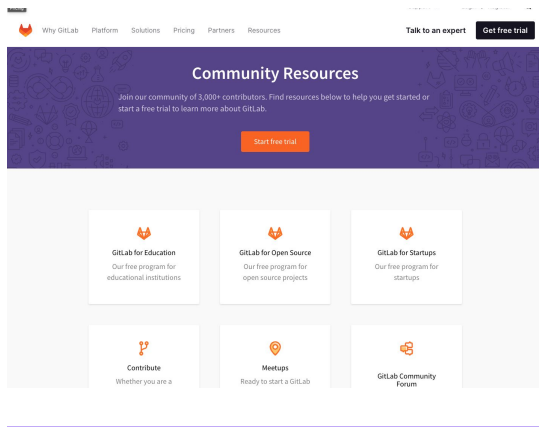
Why GitLab Platform Solutions Pricing Partners Resources

Talk to an expert

Get free trial

Community Resources

Join our community of 3,000+ contributors. Find resources below to help you get started or start a free trial to learn more about GitLab.

Start free trial

GitLab for Education

Our free program for educational institutions

GitLab for Open Source

Our free program for open source projects

GitLab for Startups

Our free program for startups

Contribute

Whether you are a

Meetups

Ready to start a GitLab

GitLab Community Forum